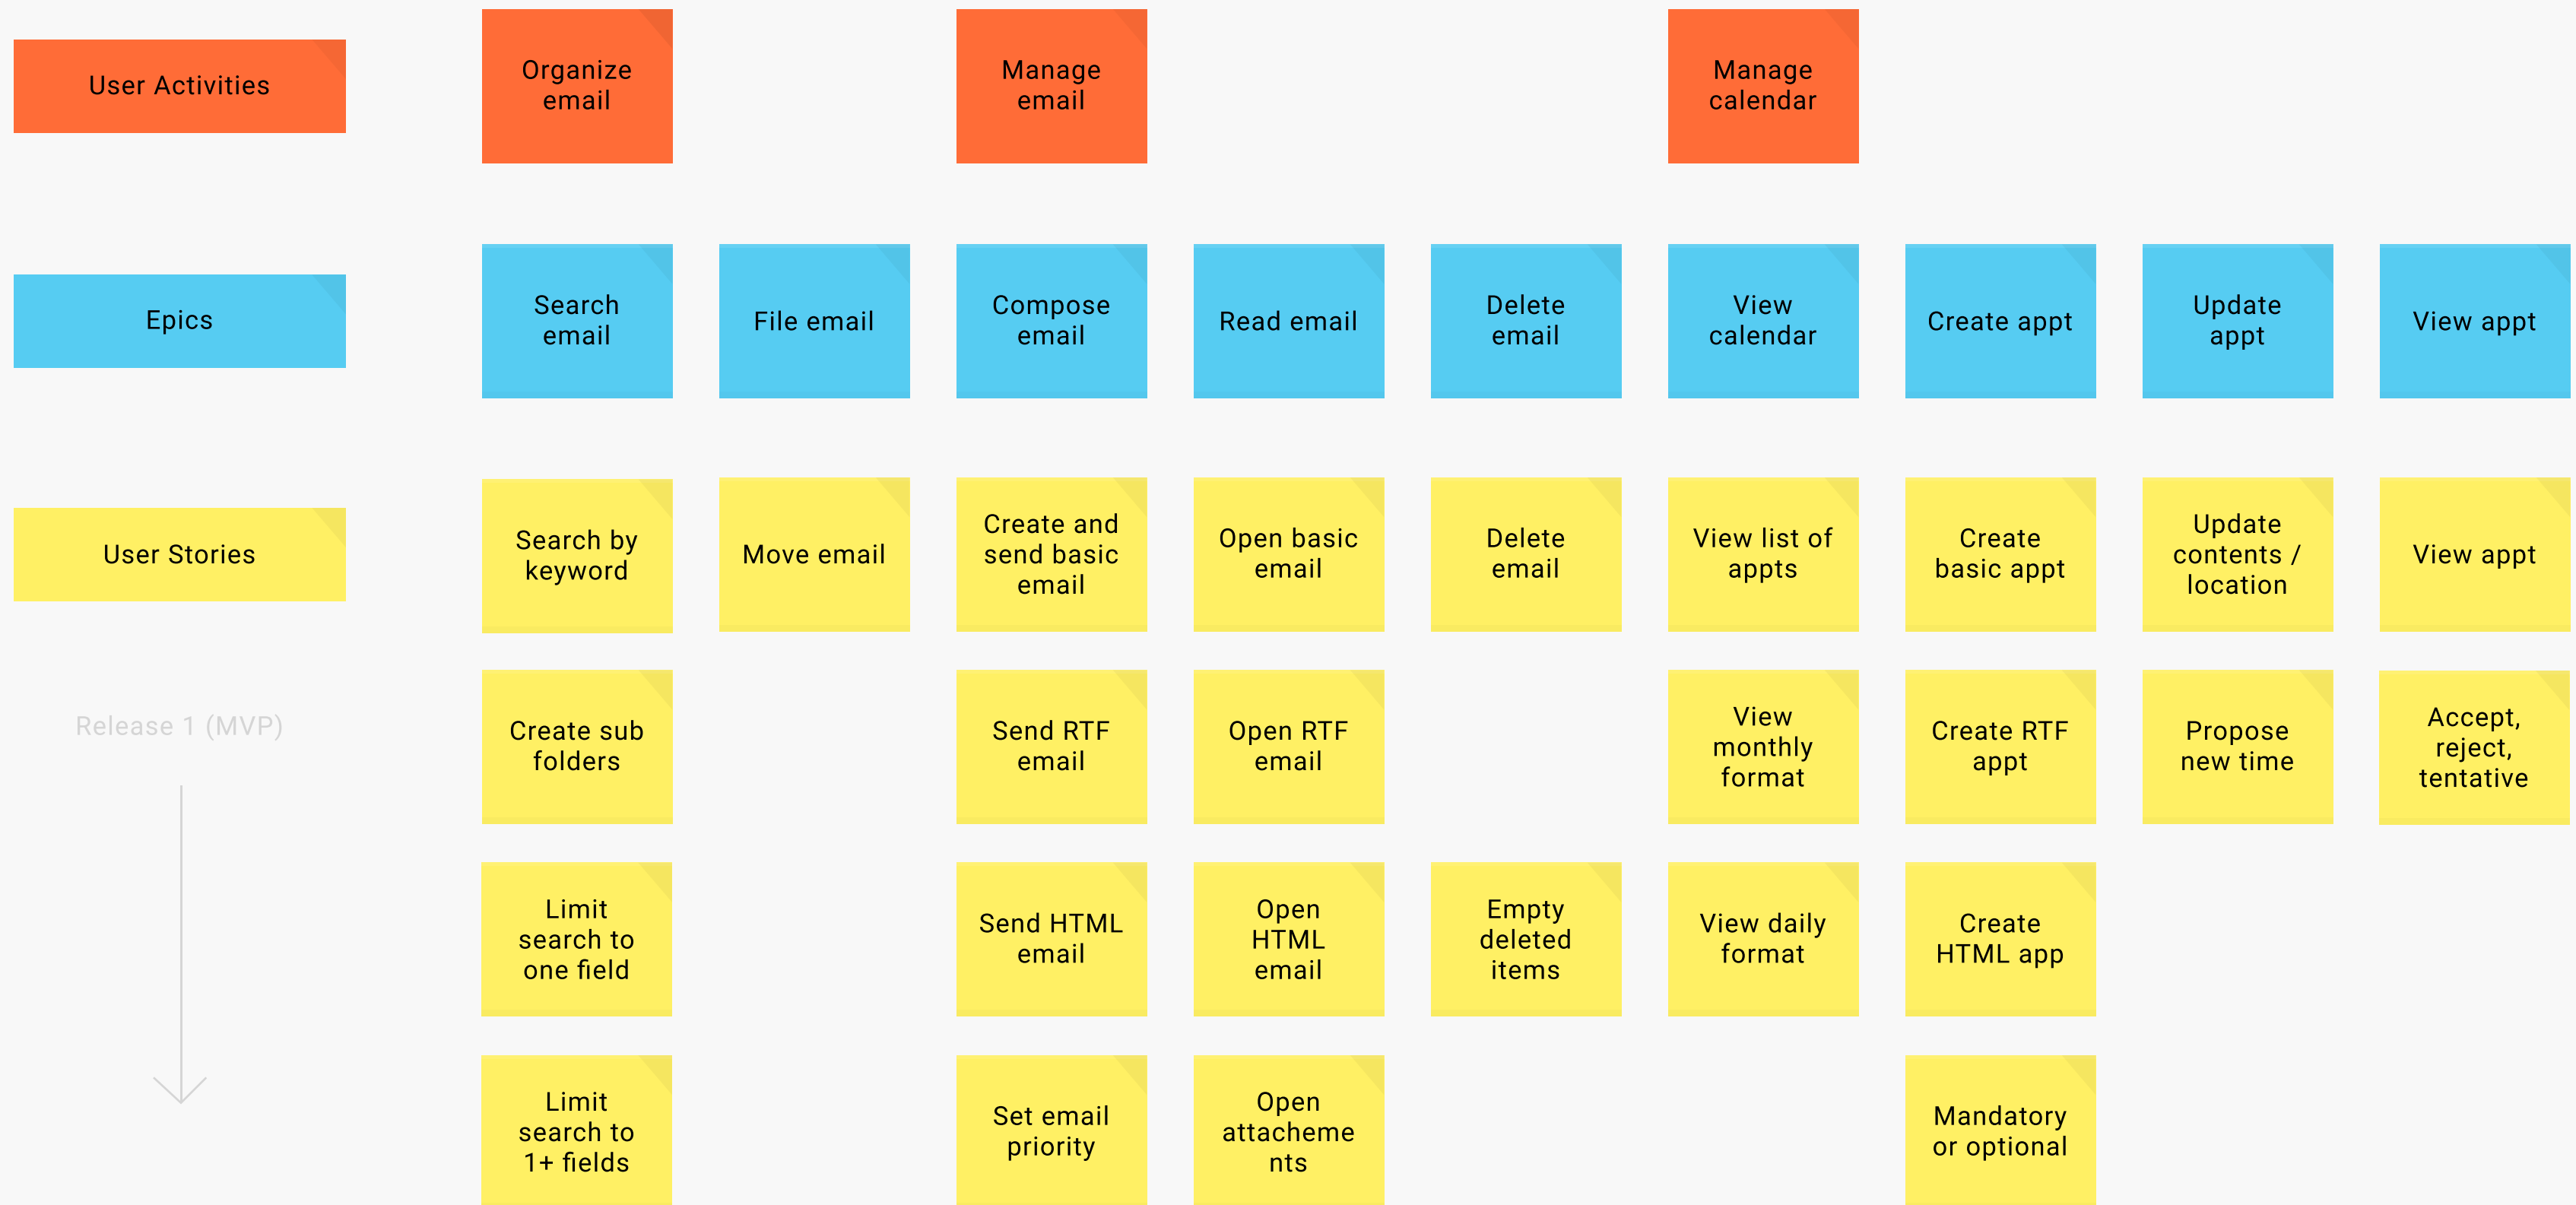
User Activities

Organize email

Manage email

Manage calendar

Epics

Search email

File email

Compose email

Read email

Delete email

View calendar

Create appt

Update appt

View appt

User Stories

Search by keyword

Move email

Create and send basic email

Open basic email

Delete email

View list of appts

Create basic appt

Update contents / location

View appt

Release 1 (MVP)

Create sub folders

Send RTF email

Open RTF email

View monthly format

Create RTF appt

Propose new time

Accept, reject, tentative

Limit search to one field

Send HTML email

Open HTML email

Empty deleted items

View daily format

Create HTML app

Limit search to 1+ fields

Set email priority

Open attacheme nts

Mandatory or optional